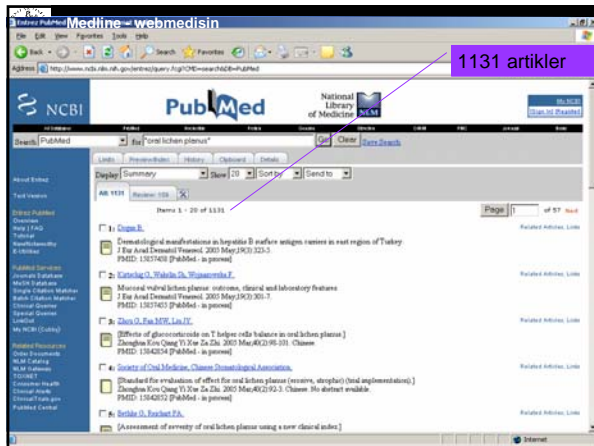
Medline - webmedisin

1131 artikler

Entrez PubMed

File Edit View Favorites Tools Help

Back Search Favorites

Address http://www.ncbi.nlm.nih.gov/entrez/query.fcgi?CMD=search&DB=PubMed

NCBI PubMed National Library of Medicine NLM

My NCBI [Sign In] [Register]

Search PubMed for "oral lichen planus" Go Clear Save Search

Limits Preview/Index History Clipboard Details

Display Summary Show 20 Sort by Send to

All: 1131 Review: 159

Items 1 - 20 of 1131

Page 1 of 57 Next

About Entrez

Text Version

Entrez PubMed
Overview
Help | FAQ
Tutorial
New/Noteworthy
E-Utilities

PubMed Services
Journals Database
MeSH Database
Single Citation Matcher
Batch Citation Matcher
Clinical Queries
Special Queries
LinkOut
My NCBI (Cubby)

Related Resources
Order Documents
NLM Mobile
NLM Catalog
NLM Gateway
TOXNET
Consumer Health
Clinical Alerts
ClinicalTrials.gov
PubMed Central

1: Dogan B.
Dermatological manifestations in hepatitis B surface antigen carriers in east region of Turkey.
J Eur Acad Dermatol Venereol. 2005 May;19(3):323-5.
PMID: 15857458 [PubMed - in process]
Related Articles, Links

2: Kirtschig G, Wakelin Sh, Wojnarowska F.
Mucosal vulval lichen planus: outcome, clinical and laboratory features.
J Eur Acad Dermatol Venereol. 2005 May;19(3):301-7.
PMID: 15857455 [PubMed - in process]
Related Articles, Links

3: Zhou G, Fan MW, Liu JY.
[Effects of glucocorticoids on T helper cells balance in oral lichen planus.]
Zhonghua Kou Qiang Yi Xue Za Zhi. 2005 Mar;40(2):98-101. Chinese.
PMID: 15842854 [PubMed - in process]
Related Articles, Links

4: Society of Oral Medicine, Chinese Stomatological Association.
[Standard for evaluation of effect for oral lichen planus (erosive, atrophic) (trial implementation).]
Zhonghua Kou Qiang Yi Xue Za Zhi. 2005 Mar;40(2):92-3. Chinese. No abstract available.
PMID: 15842852 [PubMed - in process]
Related Articles, Links

5: Bethke G, Reichart PA.
[Assessment of severity of oral lichen planus using a new clinical index.]
Related Articles, Links

Internet